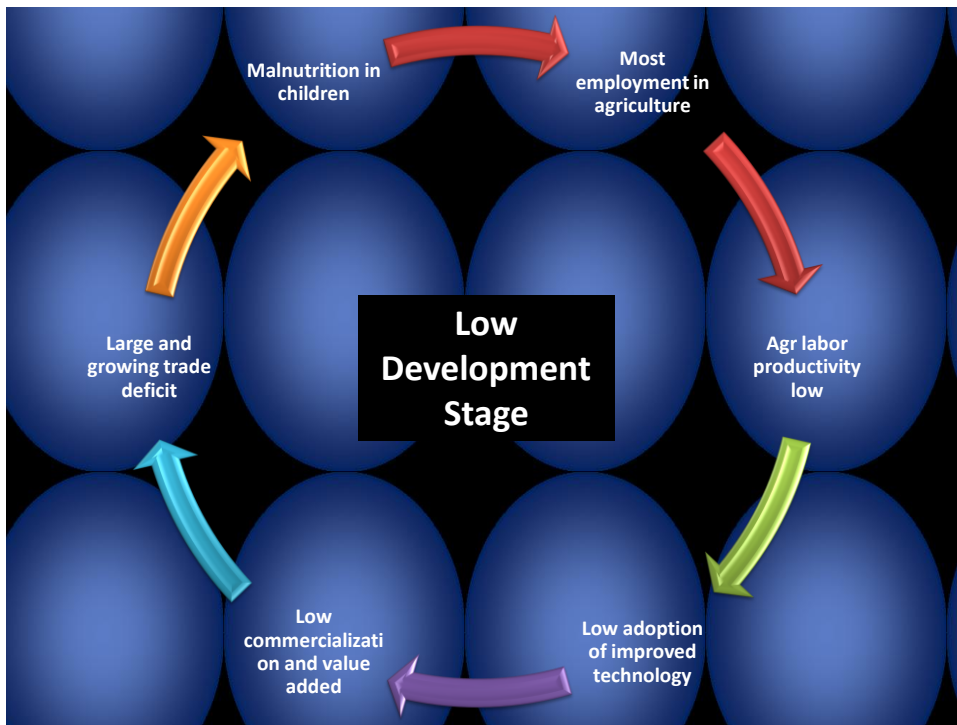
Malnutrition in children

Most employment in agriculture

Agr labor productivity low

Low adoption of improved technology

Low commercializati on and value added

Large and growing trade deficit

Low Development Stage